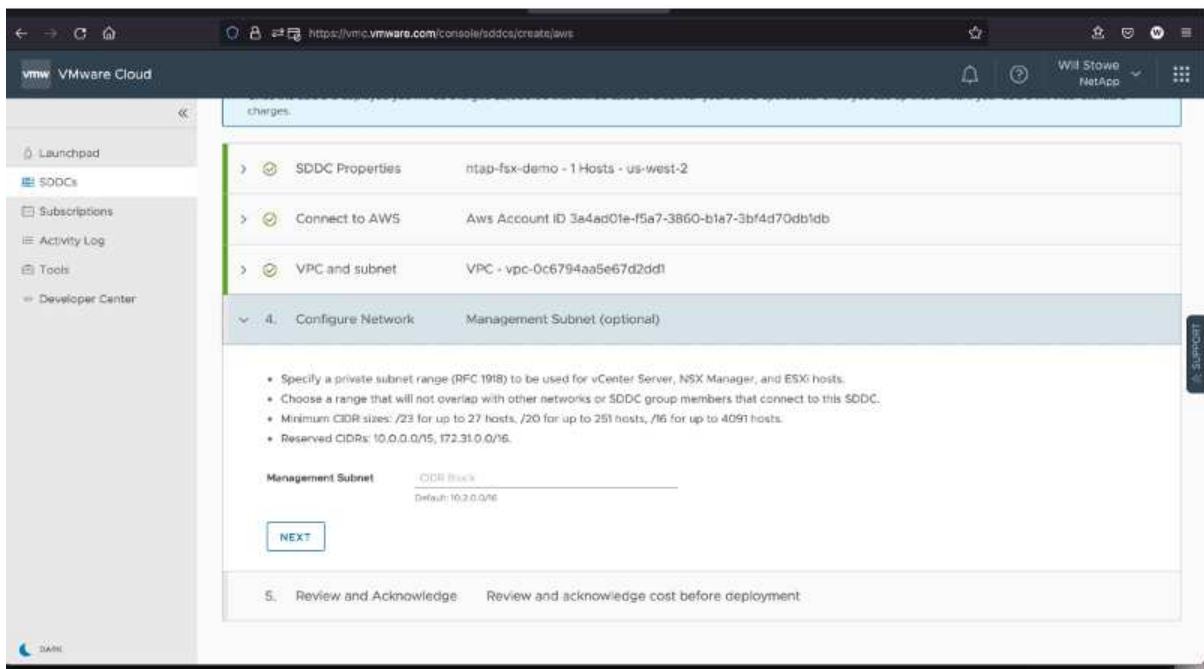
https://vmc.vmware.com/console/sddcs/create/aws

vmw VMware Cloud

Will Stowe
NetApp

«

Launchpad
SDDCs
Subscriptions
Activity Log
Tools
Developer Center

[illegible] charges.

SDDC Properties ntap-fsx-demo - 1 Hosts - us-west-2

Connect to AWS Aws Account ID 3a4ad01e-f5a7-3860-b1a7-3bf4d70db1db

VPC and subnet VPC - vpc-0c6794aa5e67d2dd1

4. Configure Network Management Subnet (optional)

• Specify a private subnet range (RFC 1918) to be used for vCenter Server, NSX Manager, and ESXi hosts.
• Choose a range that will not overlap with other networks or SDDC group members that connect to this SDDC.
• Minimum CIDR sizes: /23 for up to 27 hosts, /20 for up to 251 hosts, /16 for up to 4091 hosts.
• Reserved CIDRs: 10.0.0.0/15, 172.31.0.0/16.

Management Subnet CIDR Block
Default: 10.2.0.0/16

NEXT

5. Review and Acknowledge Review and acknowledge cost before deployment

SUPPORT

DARK